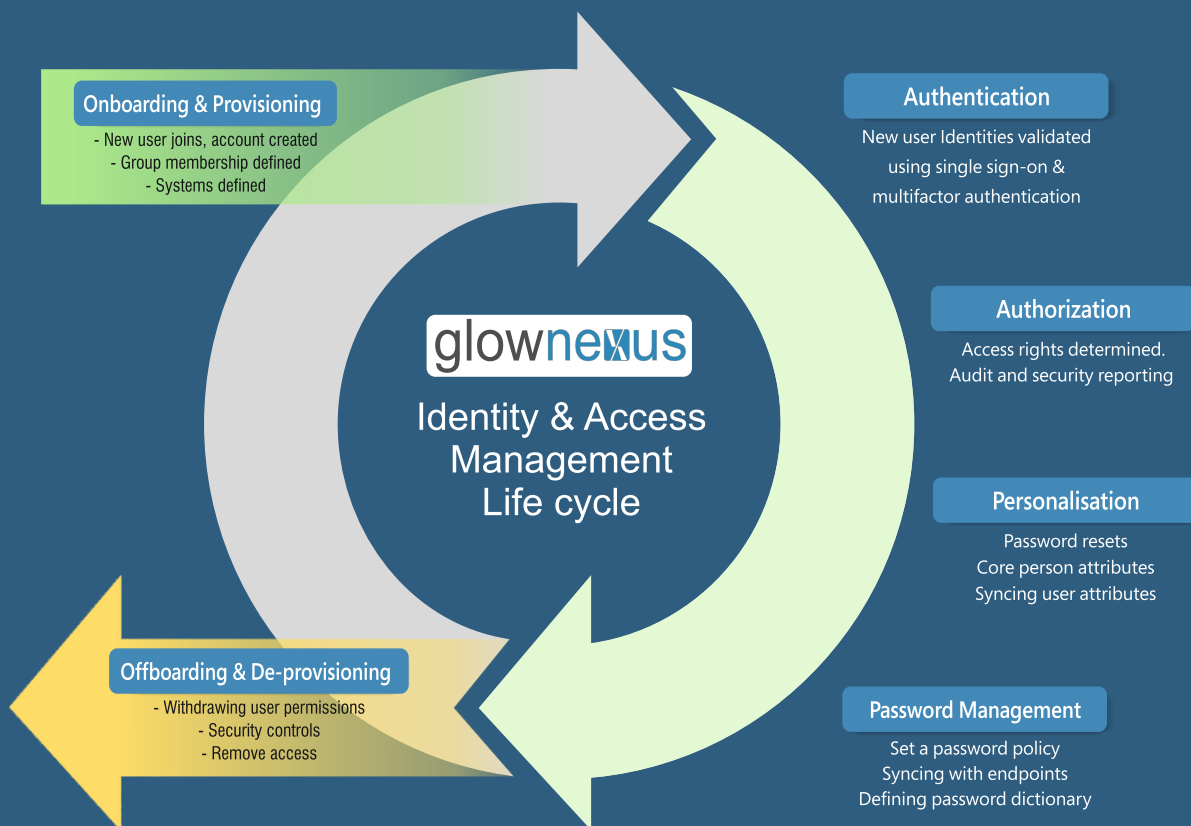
Onboarding & Provisioning

- New user joins, account created
- Group membership defined
- Systems defined

Authentication

New user Identities validated using single sign-on & multifactor authentication

glownexus

Identity & Access Management Life cycle

Authorization

Access rights determined.
Audit and security reporting

Personalisation

Password resets
Core person attributes
Syncing user attributes

Offboarding & De-provisioning

- Withdrawing user permissions
- Security controls
- Remove access

Password Management

Set a password policy
Syncing with endpoints
Defining password dictionary